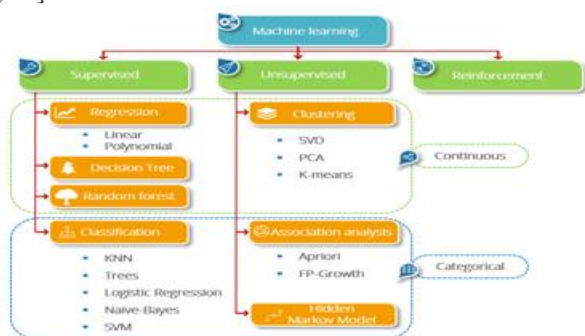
Machine learning

Supervised

Unsupervised

Reinforcement

Regression
- Linear
- Polynomial

Decision Tree

Random forest

Clustering
- SVD
- PCA
- K-means

Continuous

Classification
- KNN
- Trees
- Logistic Regression
- Naive-Bayes
- SVM

Association analysis
- Apriori
- FP-Growth

Categorical

Hidden Markov Model